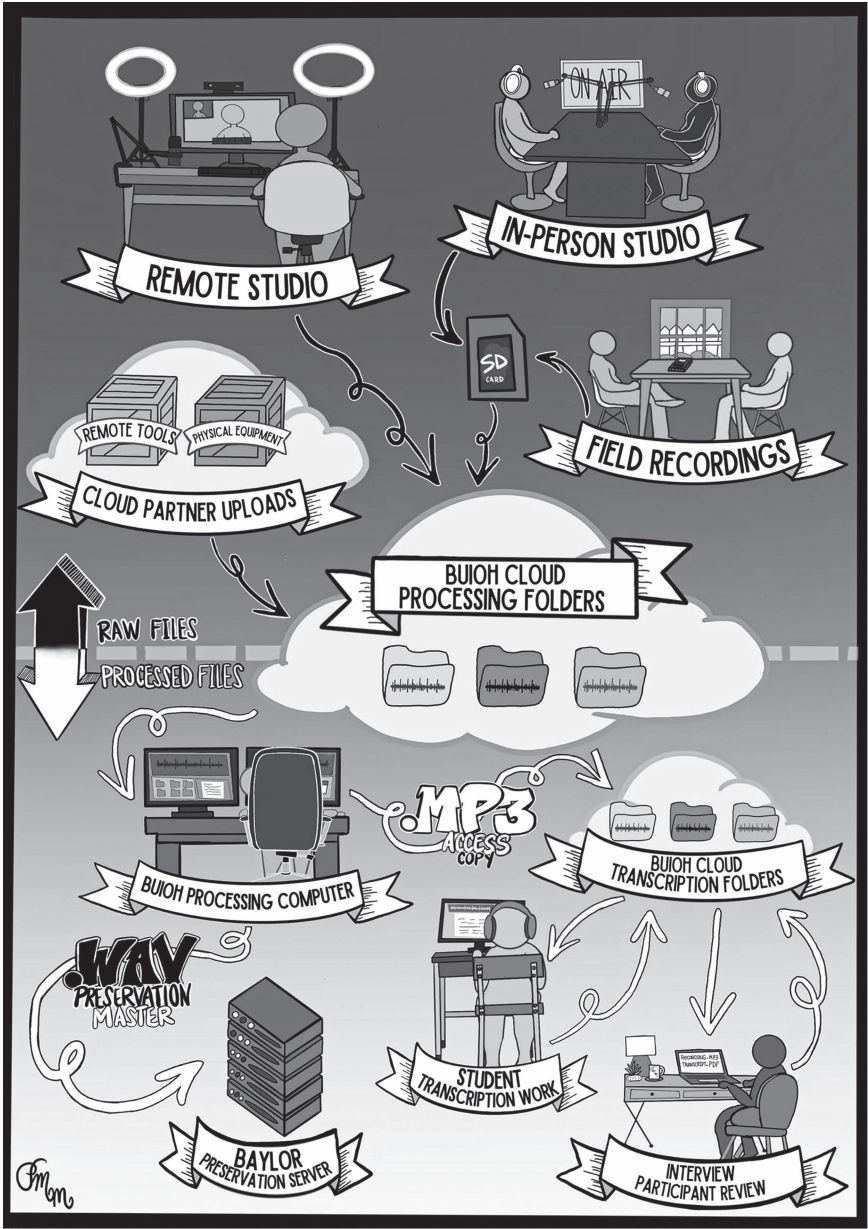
REMOTE STUDIO

ON AIR

IN-PERSON STUDIO

SD CARD

FIELD RECORDINGS

REMOTE TOOLS

PHYSICAL EQUIPMENT

CLOUD PARTNER UPLOADS

BUIOH CLOUD PROCESSING FOLDERS

RAW FILES

PROCESSED FILES

.MP3 ACCESS COPY

BUIOH CLOUD TRANSCRIPTION FOLDERS

BUIOH PROCESSING COMPUTER

.WAV PRESERVATION MASTER

STUDENT TRANSCRIPTION WORK

RECORDING.MP3 TRANSCRIPT.PDF

BAYLOR PRESERVATION SERVER

INTERVIEW PARTICIPANT REVIEW

PMM